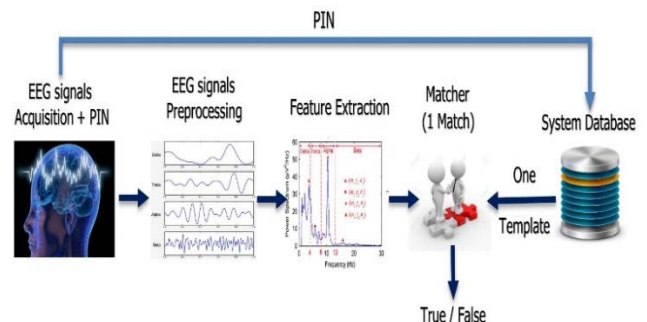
PIN

EEG signals Acquisition + PIN

EEG signals Preprocessing

Delta
Theta
Alpha
Beta

Feature Extraction

Power Spectrum ($\mu V^2/Hz$)
Delta Theta Alpha Beta
Frequency (Hz)
0 4 8 13 30

Matcher (1 Match)

System Database

One

Template

True / False